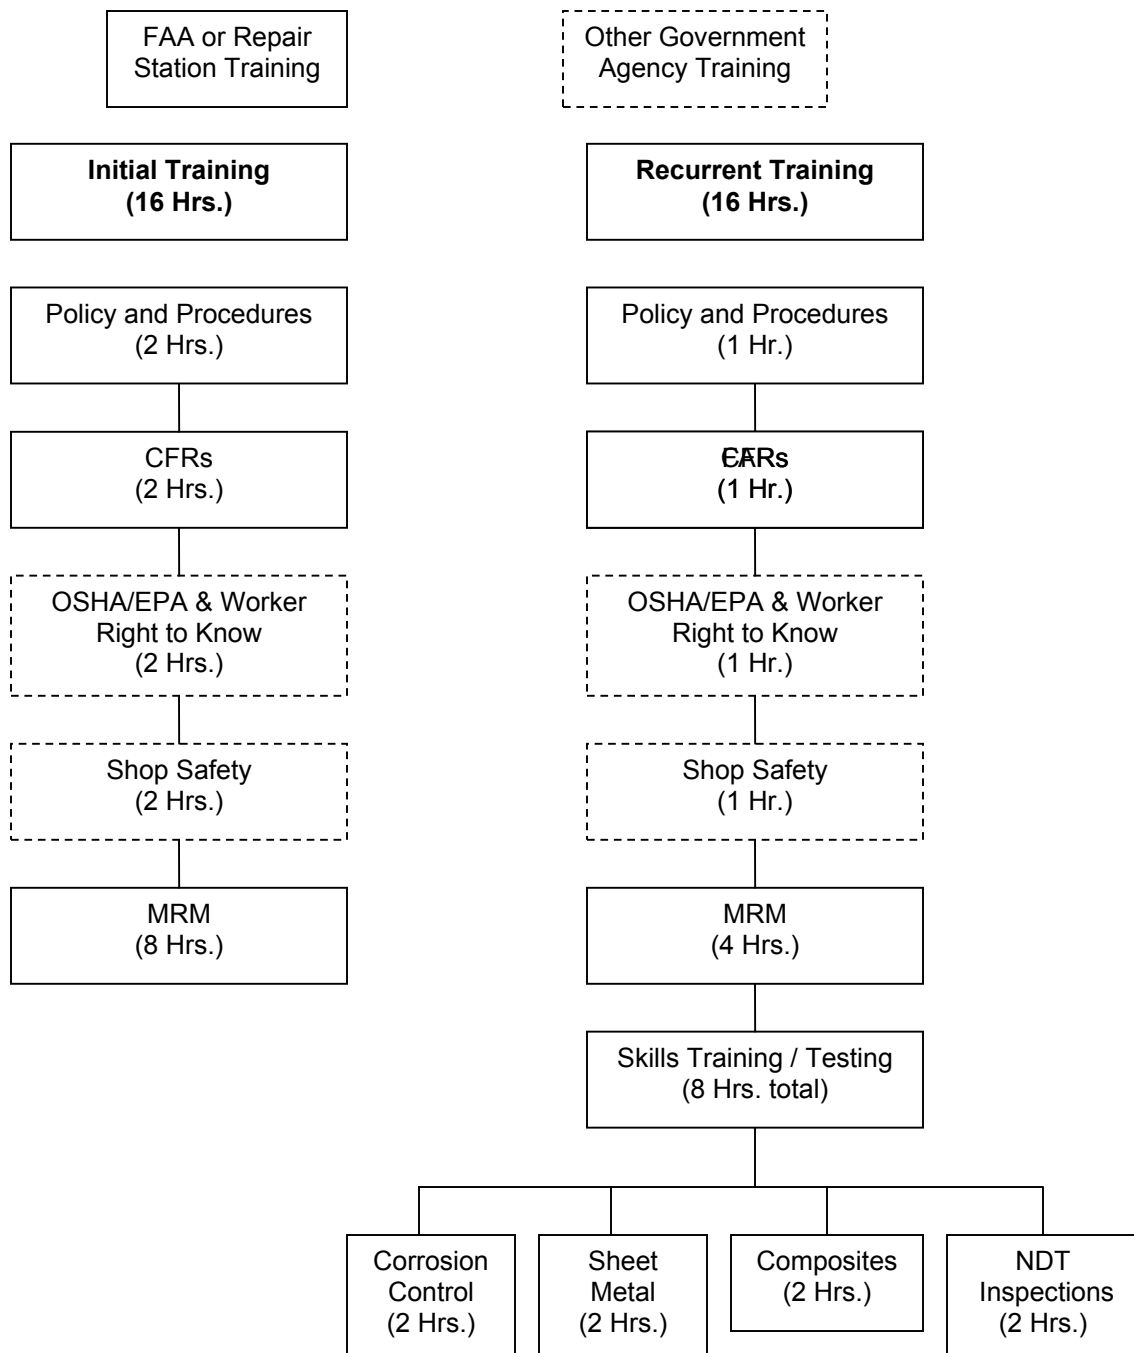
FAA or Repair Station Training

Other Government Agency Training

**Initial Training (16 Hrs.)**

**Recurrent Training (16 Hrs.)**

Policy and Procedures (2 Hrs.)

Policy and Procedures (1 Hr.)

CFRs (2 Hrs.)

CFRs (1 Hr.)

OSHA/EPA & Worker Right to Know (2 Hrs.)

OSHA/EPA & Worker Right to Know (1 Hr.)

Shop Safety (2 Hrs.)

Shop Safety (1 Hr.)

MRM (8 Hrs.)

MRM (4 Hrs.)

Skills Training / Testing (8 Hrs. total)

Corrosion Control (2 Hrs.)

Sheet Metal (2 Hrs.)

Composites (2 Hrs.)

NDT Inspections (2 Hrs.)